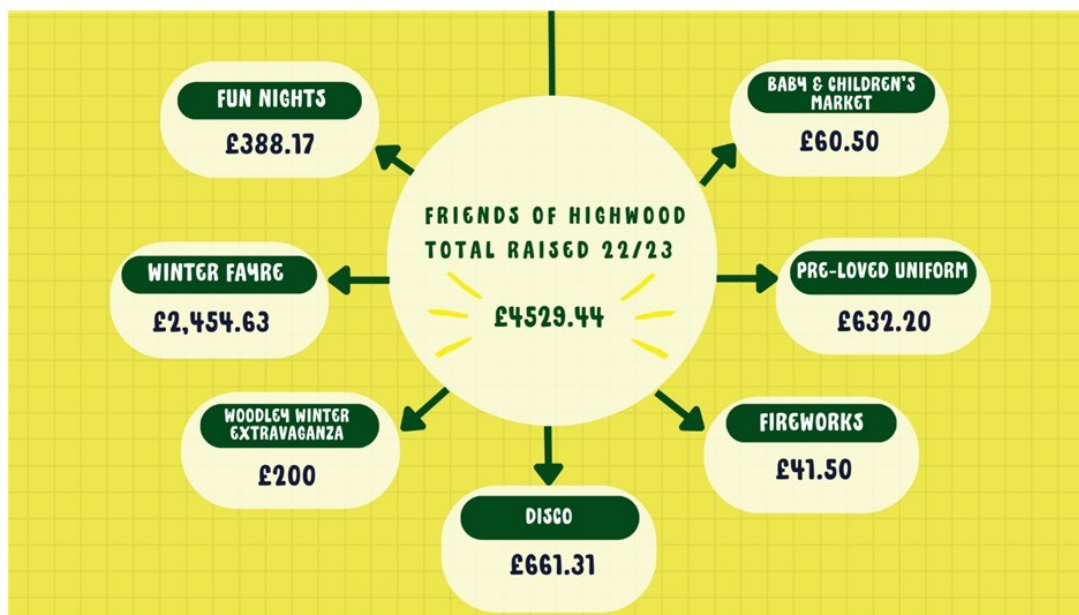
FUN NIGHTS
£388.17

BABY & CHILDREN'S MARKET
£60.50

FRIENDS OF HIGHWOOD
TOTAL RAISED 22/23
£4529.44

WINTER FAYRE
£2,454.63

PRE-LOVED UNIFORM
£632.20

WOODLEY WINTER EXTRAVAGANZA
£200

FIREWORKS
£41.50

DISCO
£661.31